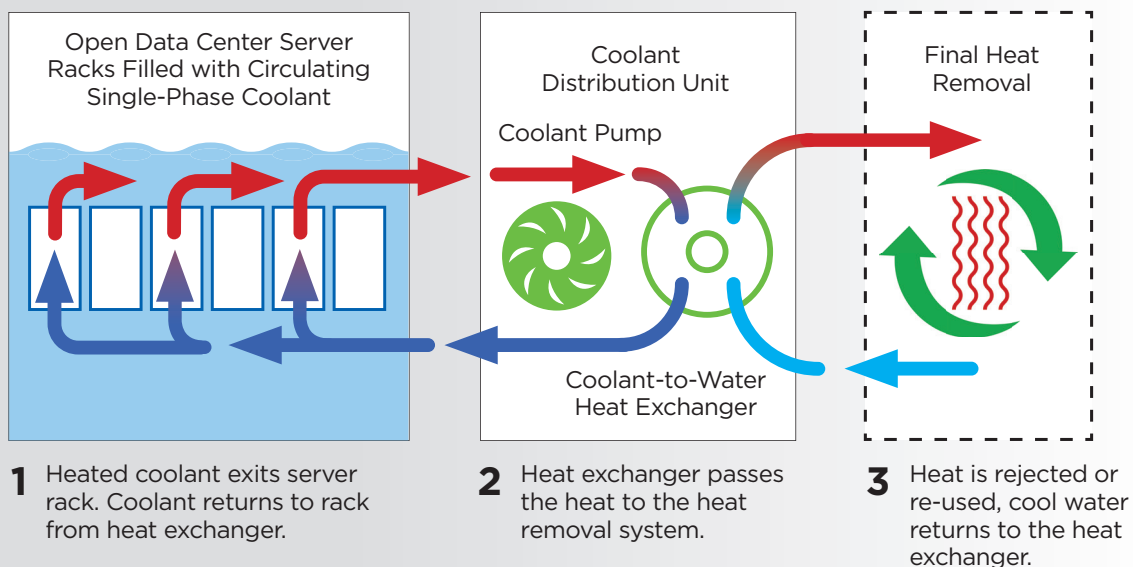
Open Data Center Server Racks Filled with Circulating Single-Phase Coolant

Coolant Distribution Unit

Coolant Pump

Coolant-to-Water Heat Exchanger

Final Heat Removal

1 Heated coolant exits server rack. Coolant returns to rack from heat exchanger.

2 Heat exchanger passes the heat to the heat removal system.

3 Heat is rejected or re-used, cool water returns to the heat exchanger.